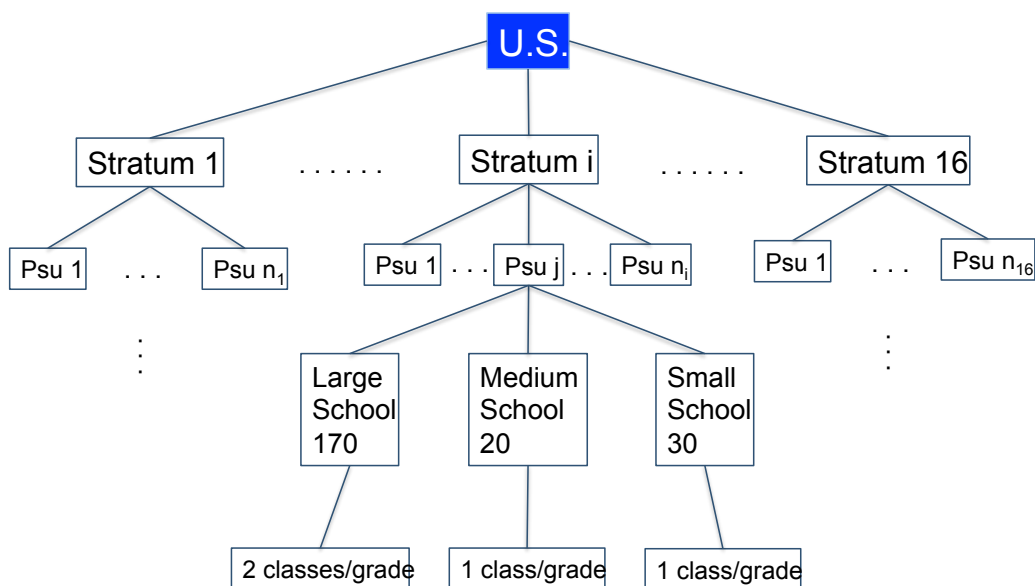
U.S.

Stratum 1 . . . . . . Stratum i . . . . . . Stratum 16

Psu 1 . . . Psu $n_1$

Psu 1 . . . Psu j . . . Psu $n_i$

Psu 1 . . . Psu $n_{16}$

Large School 170

Medium School 20

Small School 30

2 classes/grade

1 class/grade

1 class/grade